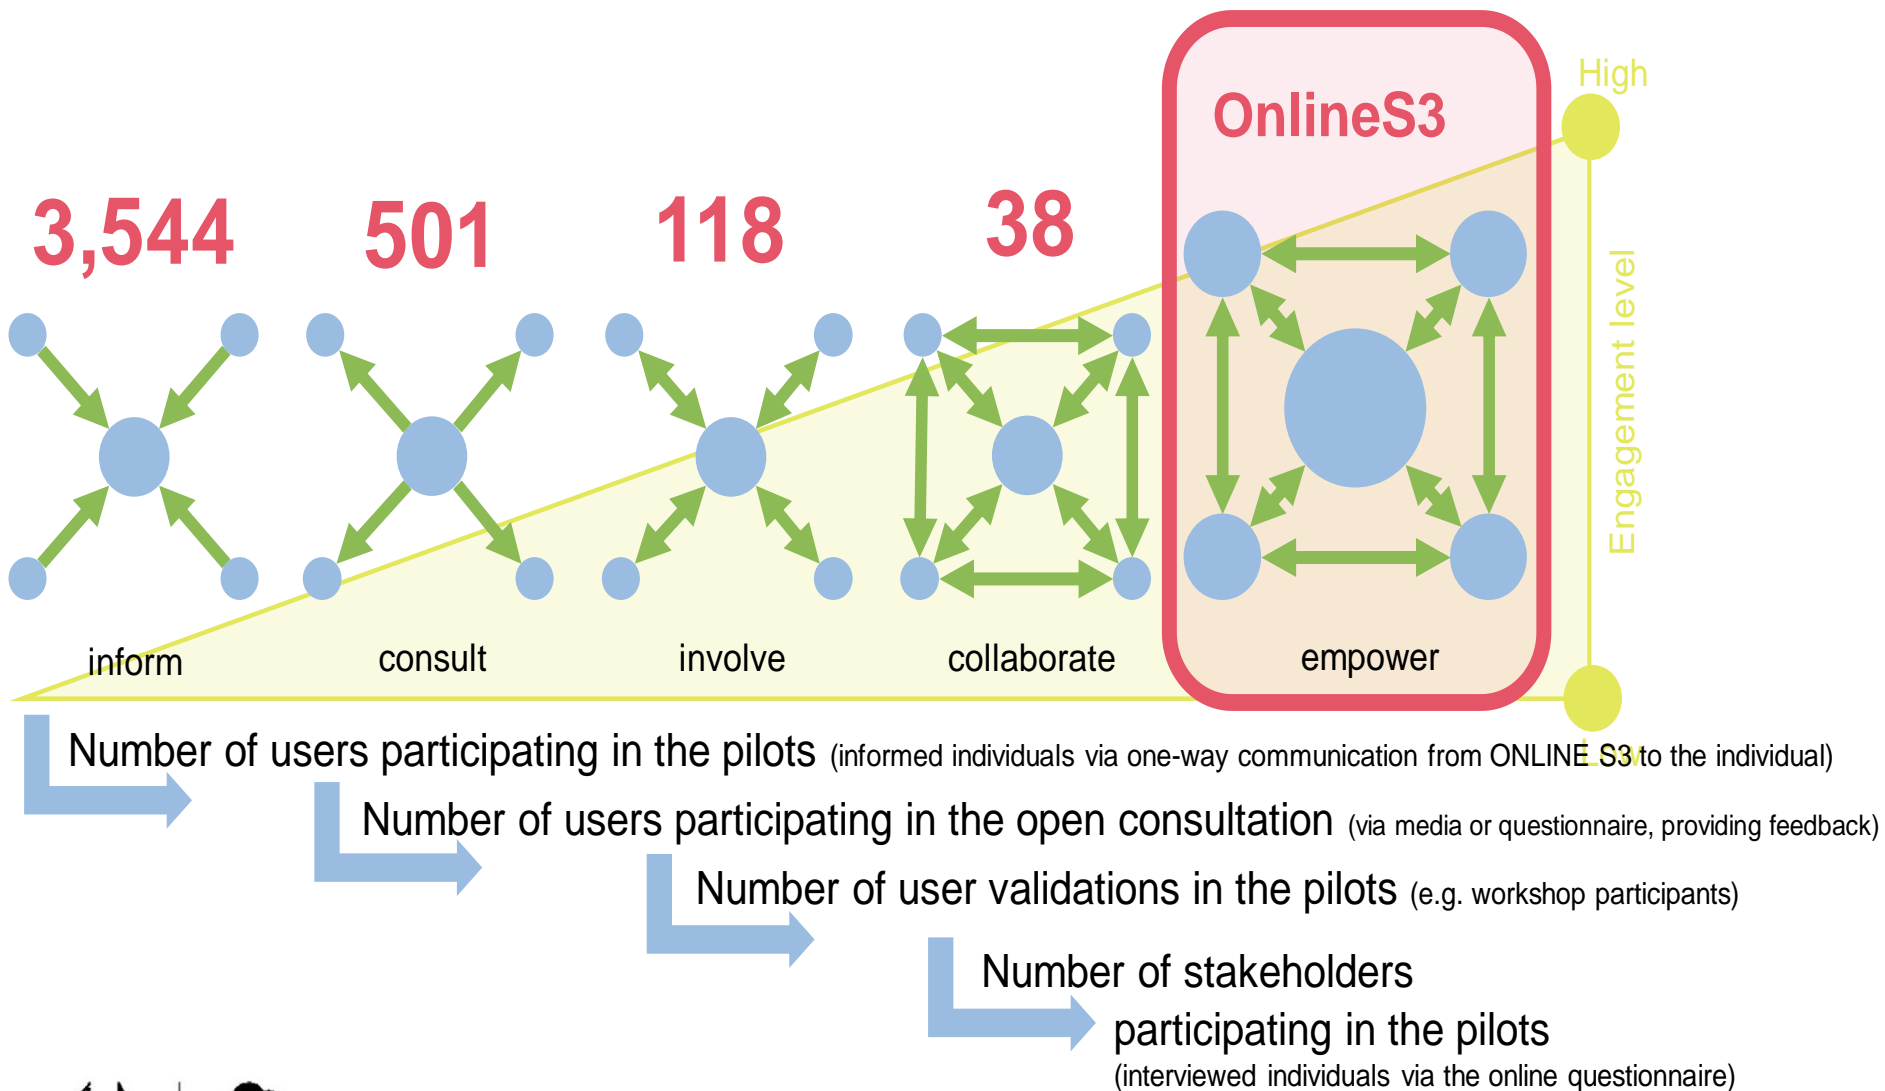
OnlineS3

High

Engagement level

Low

3,544

501

118

38

inform

consult

involve

collaborate

empower

Number of users participating in the pilots (informed individuals via one-way communication from ONLINE S3 to the individual)

Number of users participating in the open consultation (via media or questionnaire, providing feedback)

Number of user validations in the pilots (e.g. workshop participants)

Number of stakeholders participating in the pilots (interviewed individuals via the online questionnaire)